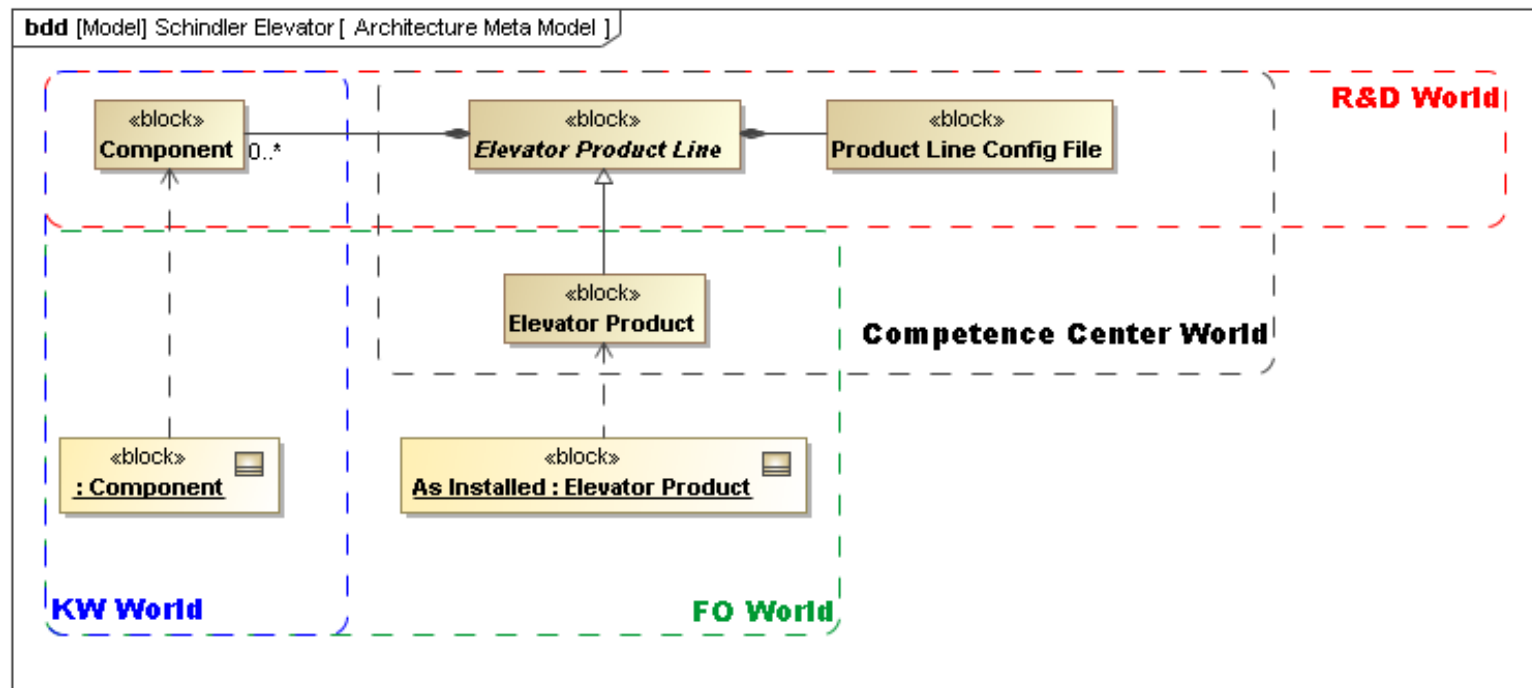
bdd [Model] Schindler Elevator [ Architecture Meta Model ]

R&D World

«block»
Component

0..*

«block»
*Elevator Product Line*

«block»
Product Line Config File

«block»
Elevator Product

Competence Center World

«block»
: Component

«block»
As Installed : Elevator Product

KW World

FO World